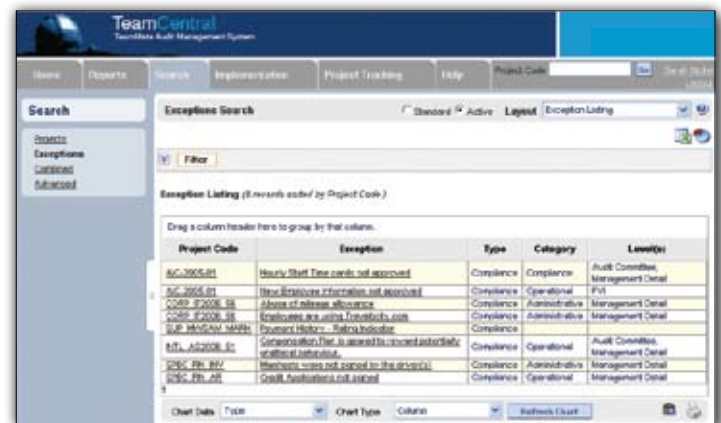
TeamCentral
TeamMate Audit Management System

Home Reports Search Implementation Project Tracking Help Project Code Go

Search

Projects
Exceptions
Combined
Advanced

Exceptions Search

Standard Active Layout Exception Listing

Filter

Exception Listing (8 records sorted by Project Code.)

Drag a column header here to group by that column.

| Project Code | Exception | Type | Category | Level(s) |
|---|---|---|---|---|
| A/C-2005-01 | Hourly Staff Time cards not approved | Compliance | Compliance | Audit Committee, Management Detail |
| A/C-2005-01 | New Employee information not approved | Compliance | Operational | FYI |
| COSP, E2006, SE | Abuse of mileage allowance | Compliance | Administrative | Management Detail |
| COSP, E2006, SE | Employees are using Travelocity.com | Compliance | Administrative | Management Detail |
| SUP, MNXSAW, MARK | Payment History - Rating Indicator | Compliance | | |
| INTL, AS2006, 01 | Compensation Plan is geared to reward potentially unethical behaviour. | Compliance | Operational | Audit Committee, Management Detail |
| SPEC, FIN, INV | Manifests were not signed by the driver(s). | Compliance | Administrative | Management Detail |
| SPEC, FIN, AR | Credit Applications not signed | Compliance | Operational | Management Detail |

Chart Data Type Chart Type Column Refresh Chart